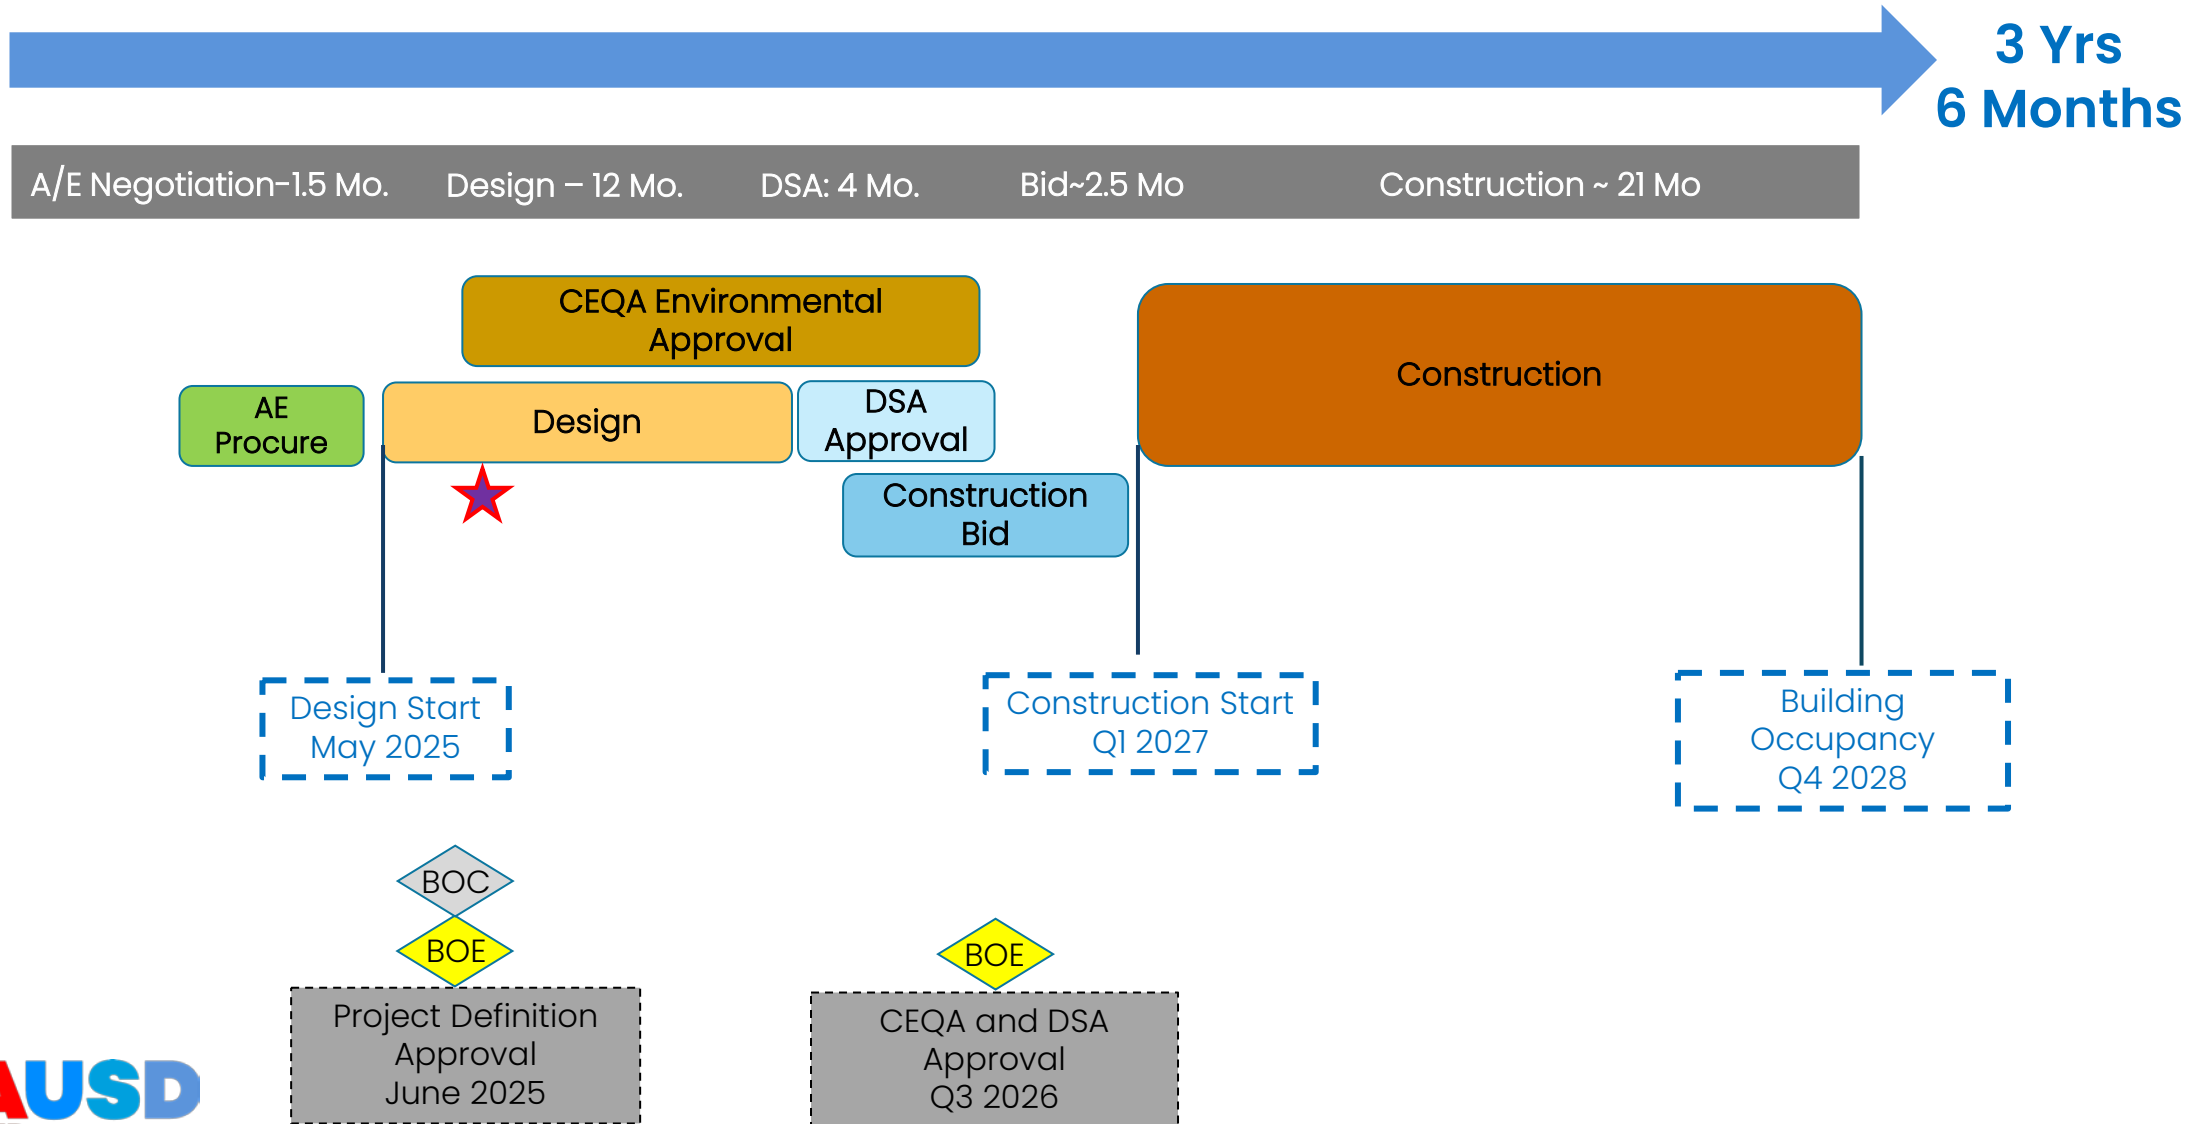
3 Yrs
6 Months

A/E Negotiation-1.5 Mo. Design – 12 Mo. DSA: 4 Mo. Bid~2.5 Mo Construction ~ 21 Mo

CEQA Environmental Approval

Construction

AE Procure

Design

DSA Approval

Construction Bid

Design Start
May 2025

Construction Start
Q1 2027

Building Occupancy
Q4 2028

BOC

BOE

Project Definition Approval
June 2025

BOE

CEQA and DSA Approval
Q3 2026

AUSD